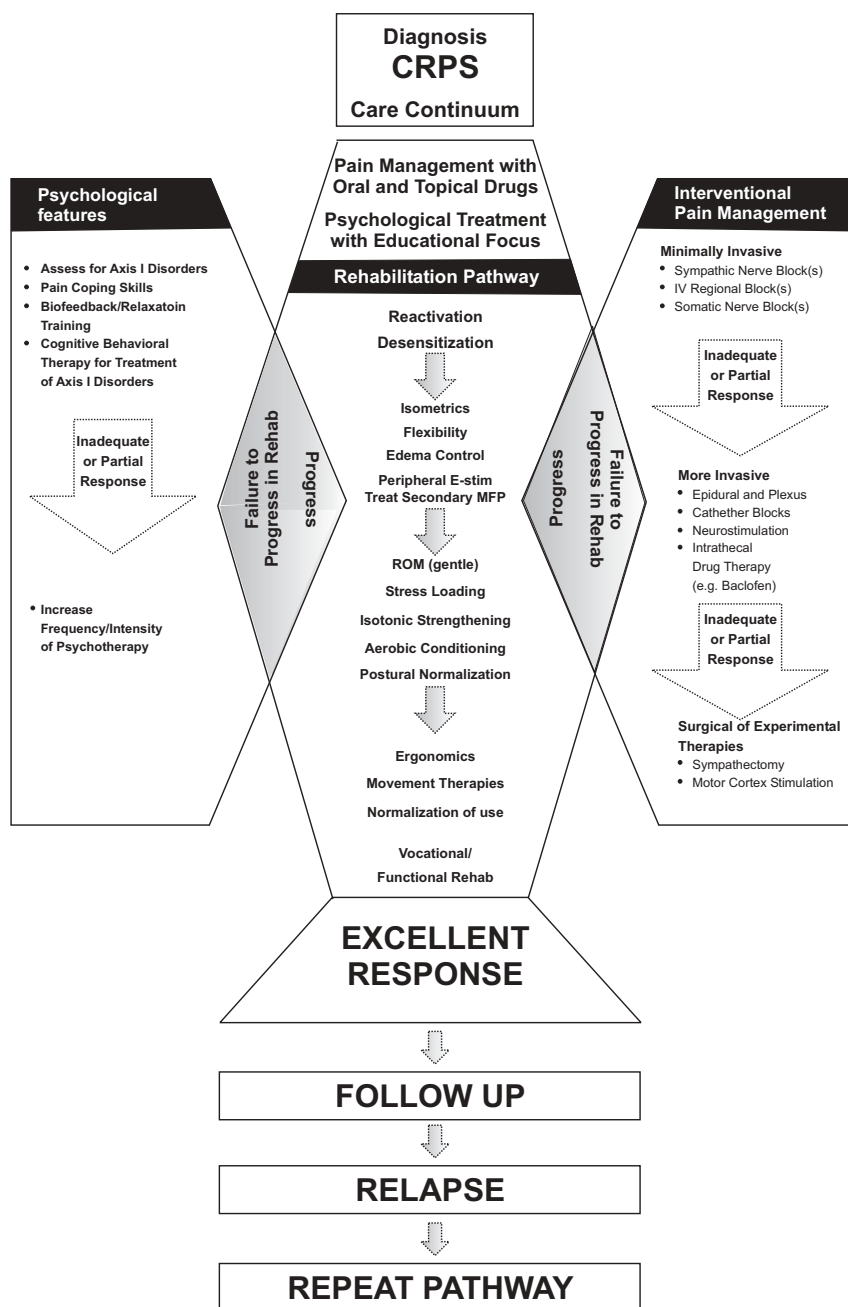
Diagnosis
CRPS
Care Continuum

Pain Management with Oral and Topical Drugs

Psychological Treatment with Educational Focus

Rehabilitation Pathway

Psychological features

- Assess for Axis I Disorders
- Pain Coping Skills
- Biofeedback/Relaxatoin Training
- Cognitive Behavioral Therapy for Treatment of Axis I Disorders

Inadequate or Partial Response

- Increase Frequency/Intensity of Psychotherapy

Failure to Progress in Rehab

Progress

Reactivation

Desensitization

Isometrics

Flexibility

Edema Control

Peripheral E-stim

Treat Secondary MFP

ROM (gentle)

Stress Loading

Isotonic Strengthening

Aerobic Conditioning

Postural Normalization

Ergonomics

Movement Therapies

Normalization of use

Vocational/ Functional Rehab

Progress

Failure to Progress in Rehab

Interventional Pain Management

Minimally Invasive
- Sympathic Nerve Block(s)
- IV Regional Block(s)
- Somatic Nerve Block(s)

Inadequate or Partial Response

More Invasive
- Epidural and Plexus
- Cathether Blocks
- Neurostimulation
- Intrathecal Drug Therapy (e.g. Baclofen)

Inadequate or Partial Response

Surgical of Experimental Therapies
- Sympathectomy
- Motor Cortex Stimulation

EXCELLENT RESPONSE

FOLLOW UP

RELAPSE

REPEAT PATHWAY